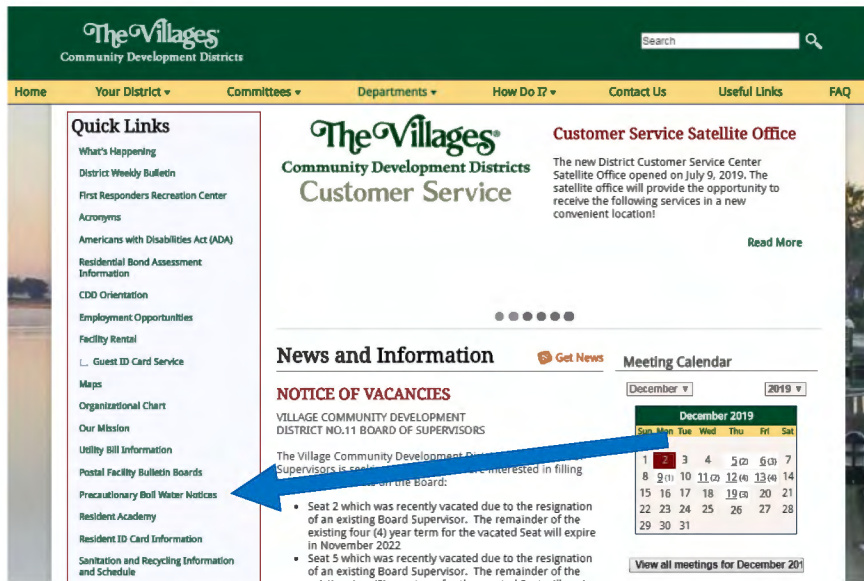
The Villages
Community Development Districts

Search

Home | Your District ▾ | Committees ▾ | Departments ▾ | How Do I? ▾ | Contact Us | Useful Links | FAQ

Quick Links
What's Happening
District Weekly Bulletin
First Responders Recreation Center
Acronyms
Americans with Disabilities Act (ADA)
Residential Bond Assessment Information
CDD Orientation
Employment Opportunities
Facility Rental
Guest ID Card Service
Maps
Organizational Chart
Our Mission
Utility Bill Information
Postal Facility Bulletin Boards
Precautionary Boil Water Notices
Resident Academy
Resident ID Card Information
Sanitation and Recycling Information and Schedule

The Villages
Community Development Districts
Customer Service

Customer Service Satellite Office

The new District Customer Service Center Satellite Office opened on July 9, 2019. The satellite office will provide the opportunity to receive the following services in a new convenient location!

Read More

News and Information
Get News

NOTICE OF VACANCIES

VILLAGE COMMUNITY DEVELOPMENT DISTRICT NO.11 BOARD OF SUPERVISORS

The Village Community Development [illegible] Supervisors is seek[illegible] interested in filling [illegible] on the Board:

• Seat 2 which was recently vacated due to the resignation of an existing Board Supervisor. The remainder of the existing four (4) year term for the vacated Seat will expire in November 2022
• Seat 5 which was recently vacated due to the resignation of an existing Board Supervisor. The remainder of the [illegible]

Meeting Calendar

December ▾ | 2019 ▾

December 2019

| Sun | Mon | Tue | Wed | Thu | Fri | Sat |
|---|---|---|---|---|---|---|
| 1 | 2 | 3 | 4 | 5(2) | 6(3) | 7 |
| 8 | 9(1) | 10 | 11(2) | 12(4) | 13(4) | 14 |
| 15 | 16 | 17 | 18 | 19(3) | 20 | 21 |
| 22 | 23 | 24 | 25 | 26 | 27 | 28 |
| 29 | 30 | 31 | | | | |

View all meetings for December 201